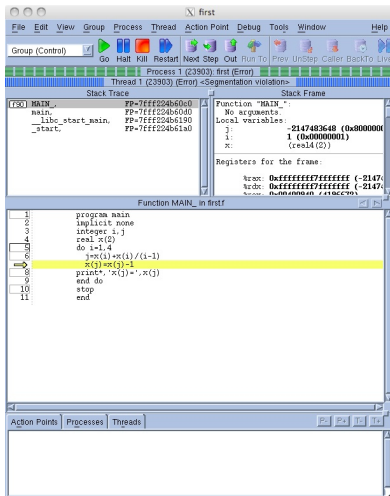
first

File Edit View Group Process Thread Action Point Debug Tools Window Help

Group (Control) Go Halt Kill Restart Next Step Out Run To Prev UnStep Caller BackTo Live

Process 1 (23903): first (Error)

Thread 1 (23903) (Error) <Segmentation violation>

Stack Trace

f90 MAIN_, FP=7fff224b60c0
main, FP=7fff224b60d0
__libc_start_main, FP=7fff224b6190
_start, FP=7fff224b61a0

Stack Frame

Function "MAIN_":
No arguments.
Local variables:
j: -2147483640 (0x8000000
i: 1 (0x00000001)
x: (real4(2))

Registers for the frame:

%rax: 0xfffffffff7fffffff (-21474
%rdx: 0xfffffffff7fffffff (-21474
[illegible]

Function MAIN_ in first.f

1 program main
2 implicit none
3 integer i,j
4 real x(2)
5 do i=1,4
6 j=x(i)+x(i)/(i-1)
7 x(j)=x(j)-1
8 print*,'x(j)=',x(j)
9 end do
10 stop
11 end

Action Points Processes Threads